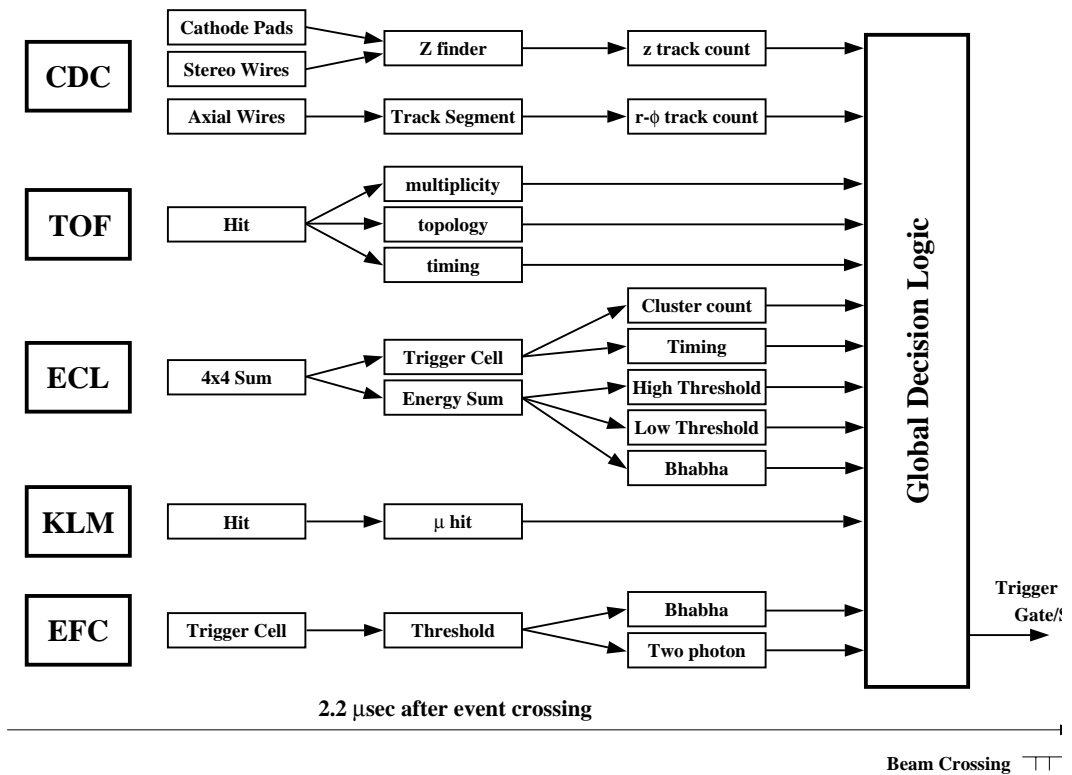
CDC

Cathode Pads

Stereo Wires

Z finder

z track count

Axial Wires

Track Segment

r-$\phi$ track count

TOF

Hit

multiplicity

topology

timing

ECL

4x4 Sum

Trigger Cell

Energy Sum

Cluster count

Timing

High Threshold

Low Threshold

Bhabha

KLM

Hit

$\mu$ hit

EFC

Trigger Cell

Threshold

Bhabha

Two photon

Global Decision Logic

Trigger Gate/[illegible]

2.2 $\mu$sec after event crossing

Beam Crossing